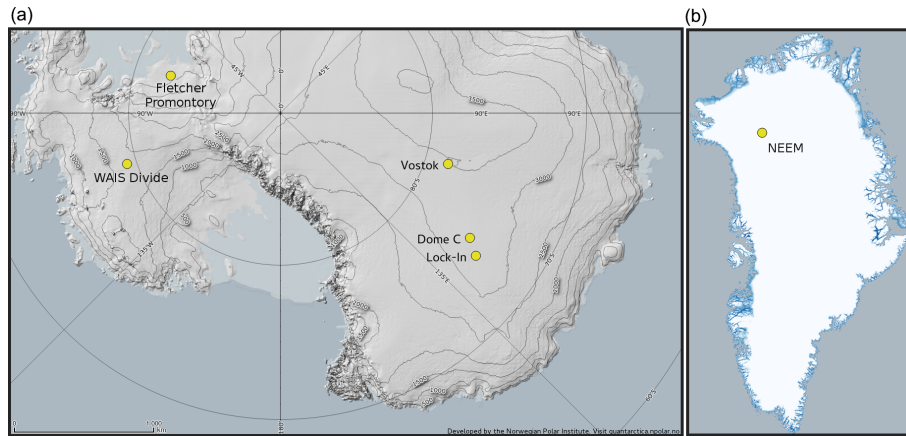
(a)

(b)

Fletcher Promontory

WAIS Divide

Vostok

Dome C

Lock-In

NEEM

45°W

0°

45°E

90°W

90°E

90°E

135°W

135°E

180°

1500

2500

3000

3500

1500

2000

1000

500

60°S

70°S

80°S

0

1 000

km

Developed by the Norwegian Polar Institute. Visit quantarctica.npolar.no